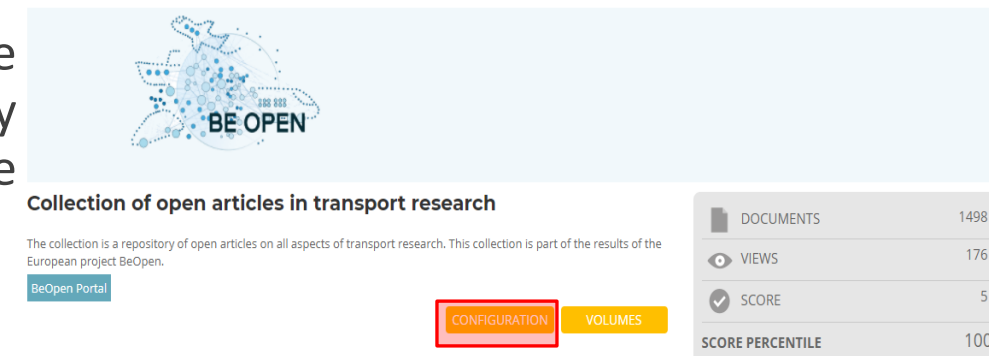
e
y
e

BE OPEN

Collection of open articles in transport research

The collection is a repository of open articles on all aspects of transport research. This collection is part of the results of the European project BeOpen.

BeOpen Portal

CONFIGURATION VOLUMES

| DOCUMENTS | 1498 |
|---|---|
| VIEWS | 176 |
| SCORE | 5 |
| SCORE PERCENTILE | 100 |